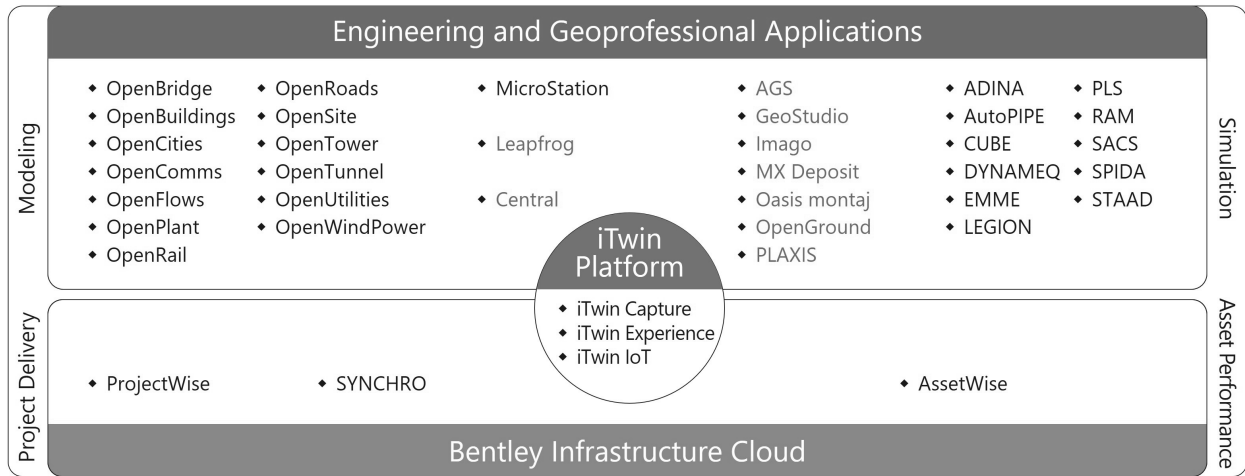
Engineering and Geoprofessional Applications

Modeling

- OpenBridge
- OpenBuildings
- OpenCities
- OpenComms
- OpenFlows
- OpenPlant
- OpenRail

- OpenRoads
- OpenSite
- OpenTower
- OpenTunnel
- OpenUtilities
- OpenWindPower

- MicroStation
- Leapfrog
- Central

- AGS
- GeoStudio
- Imago
- MX Deposit
- Oasis montaj
- OpenGround
- PLAXIS

- ADINA
- AutoPIPE
- CUBE
- DYNAMEQ
- EMME
- LEGION

- PLS
- RAM
- SACS
- SPIDA
- STAAD

Simulation

iTwin Platform

- iTwin Capture
- iTwin Experience
- iTwin IoT

Project Delivery

- ProjectWise
- SYNCHRO

- AssetWise

Asset Performance

Bentley Infrastructure Cloud